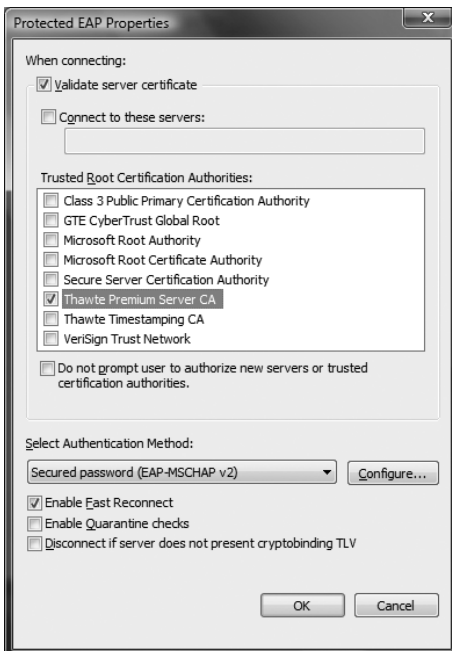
Protected EAP Properties

When connecting:

Validate server certificate

Connect to these servers:

Trusted Root Certification Authorities:

Class 3 Public Primary Certification Authority
GTE CyberTrust Global Root
Microsoft Root Authority
Microsoft Root Certificate Authority
Secure Server Certification Authority
Thawte Premium Server CA
Thawte Timestamping CA
VeriSign Trust Network

Do not prompt user to authorize new servers or trusted certification authorities.

Select Authentication Method:

Secured password (EAP-MSCHAP v2)

Configure...

Enable Fast Reconnect
Enable Quarantine checks
Disconnect if server does not present cryptobinding TLV

OK

Cancel